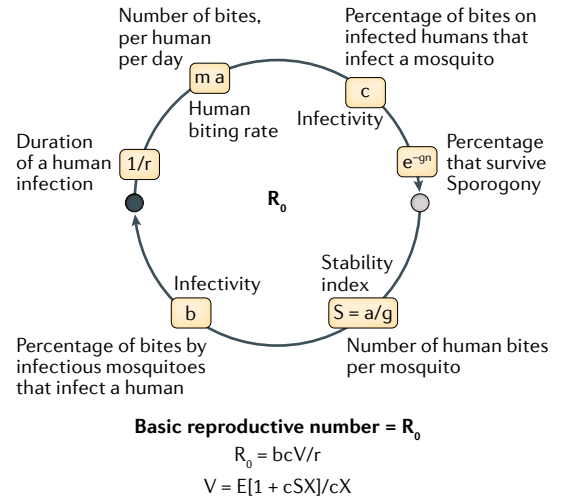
Number of bites, per human per day

m a

Human biting rate

Percentage of bites on infected humans that infect a mosquito

c

Infectivity

Percentage that survive Sporogony

$e^{-gn}$

Duration of a human infection

1/r

$R_0$

Stability index

S = a/g

Number of human bites per mosquito

Infectivity

b

Percentage of bites by infectious mosquitoes that infect a human

**Basic reproductive number = $R_0$**

$R_0 = bcV/r$

$V = E[1 + cSX]/cX$